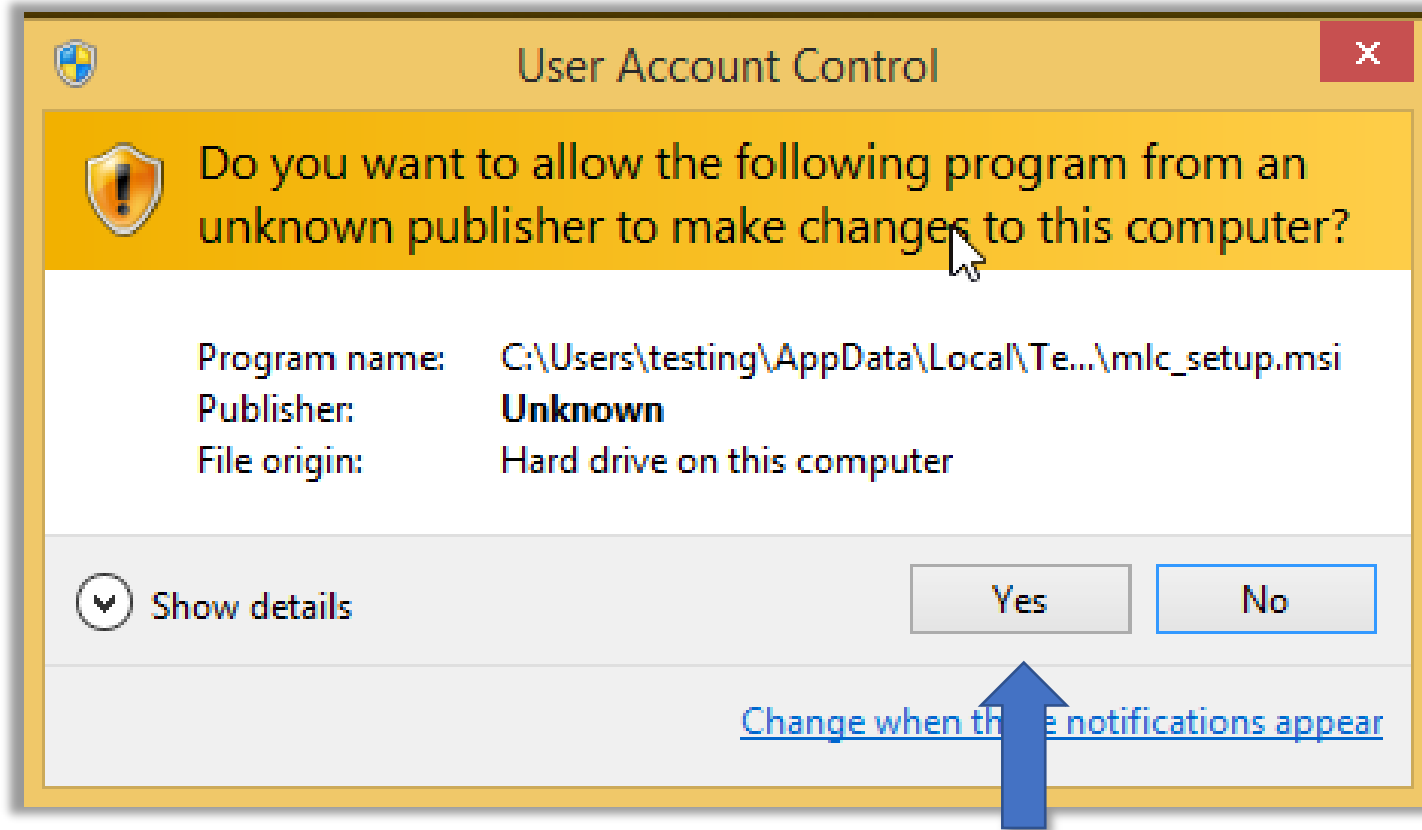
User Account Control

Do you want to allow the following program from an unknown publisher to make changes to this computer?

| | |
|---|---|
| Program name: | C:\Users\testing\AppData\Local\Te...\mlc_setup.msi |
| Publisher: | **Unknown** |
| File origin: | Hard drive on this computer |

Show details

Yes

No

Change when th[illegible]e notifications appear